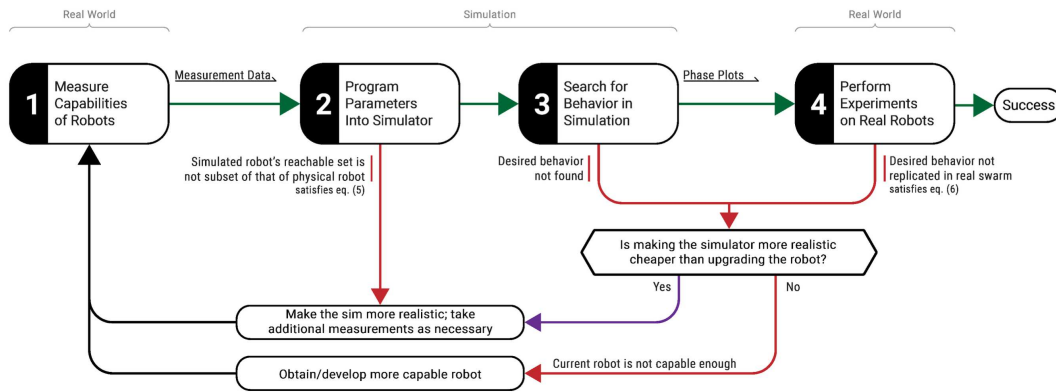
Real World

Simulation

Real World

1 Measure Capabilities of Robots

Measurement Data

2 Program Parameters Into Simulator

3 Search for Behavior in Simulation

Phase Plots

4 Perform Experiments on Real Robots

Success

Simulated robot's reachable set is not subset of that of physical robot satisfies eq. (5)

Desired behavior not found

Desired behavior not replicated in real swarm satisfies eq. (6)

Is making the simulator more realistic cheaper than upgrading the robot?

Yes

No

Make the sim more realistic; take additional measurements as necessary

Current robot is not capable enough

Obtain/develop more capable robot